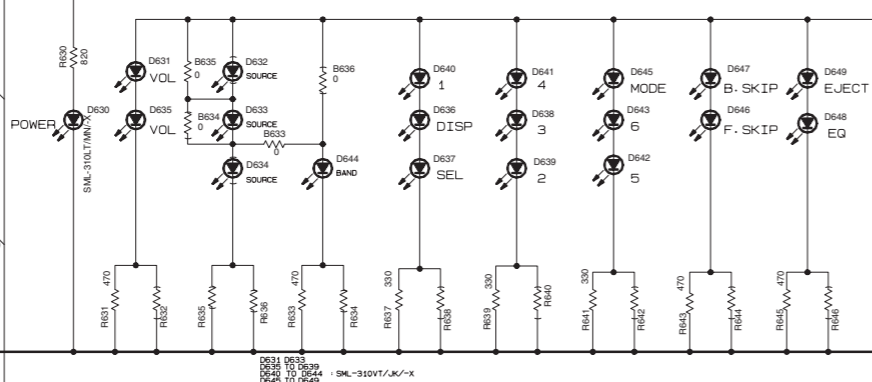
R630 820

POWER D630 SML-310LT/MN/-X

D631 VOL
B635 0
D632 SOURCE
D635 VOL
B634 0
D633 SOURCE
B633
D634 SOURCE
B636 0
D644 BAND

D640 1
D636 DISP
D637 SEL

D641 4
D638 3
D639 2

D645 MODE
D643 6
D642 5

D647 B.SKIP
D646 F.SKIP

D649 EJECT
D648 EQ

470 R631
R632
R635
R636
470 R633
R634
330 R637
R638
330 R639
R640
330 R641
R642
470 R643
R644
470 R645
R646

D631 D633
D635 TO D639
D640 TO D644 : SML-310VT/JK/-X
D645 TO D649